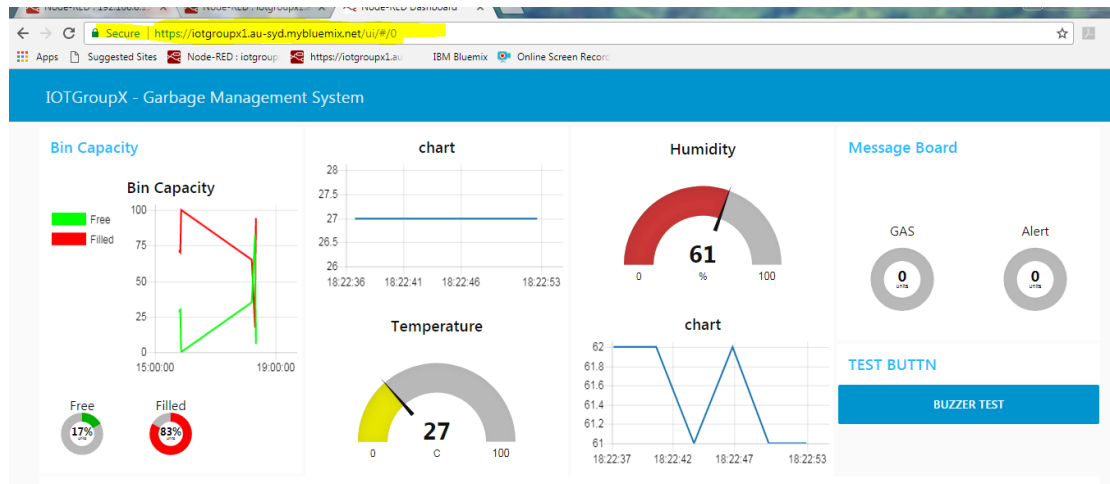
Node-RED : 192.168.0.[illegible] | Node-RED : iotgroupx1 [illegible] | Node-RED Dashboard

Secure | https://iotgroupx1.au-syd.mybluemix.net/ui/#/0

Apps | Suggested Sites | Node-RED : iotgroup | https://iotgroupx1.au | IBM Bluemix | Online Screen Record

IOTGroupX - Garbage Management System

Bin Capacity

Bin Capacity

Free
Filled

100
75
50
25
0
15:00:00
19:00:00

Free
17%
units

Filled
83%
units

chart

28
27.5
27
26.5
26
18:22:36
18:22:41
18:22:46
18:22:53

Temperature

27
0
C
100

Humidity

61
0
%
100

chart

62
61.8
61.6
61.4
61.2
61
18:22:37
18:22:42
18:22:47
18:22:53

Message Board

GAS
0
units

Alert
0
units

TEST BUTTN

BUZZER TEST